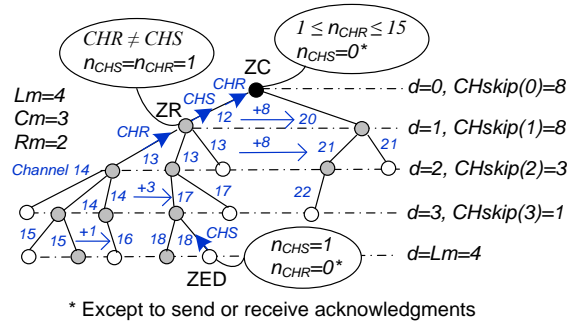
$CHR \neq CHS$
$n_{CHS}=n_{CHR}=1$

$1 \leq n_{CHR} \leq 15$
$n_{CHS}=0^*$

ZC

Lm=4
Cm=3
Rm=2

CHR
CHS
ZR
CHR
12
+8
20
d=0, CHskip(0)=8
d=1, CHskip(1)=8

Channel 14
13
13
13
+8
21
21
d=2, CHskip(2)=3

14
+3
17
17
22
14
d=3, CHskip(3)=1

15
15
+1
16
18
18
CHS

$n_{CHS}=1$
$n_{CHR}=0^*$
d=Lm=4

ZED

* Except to send or receive acknowledgments